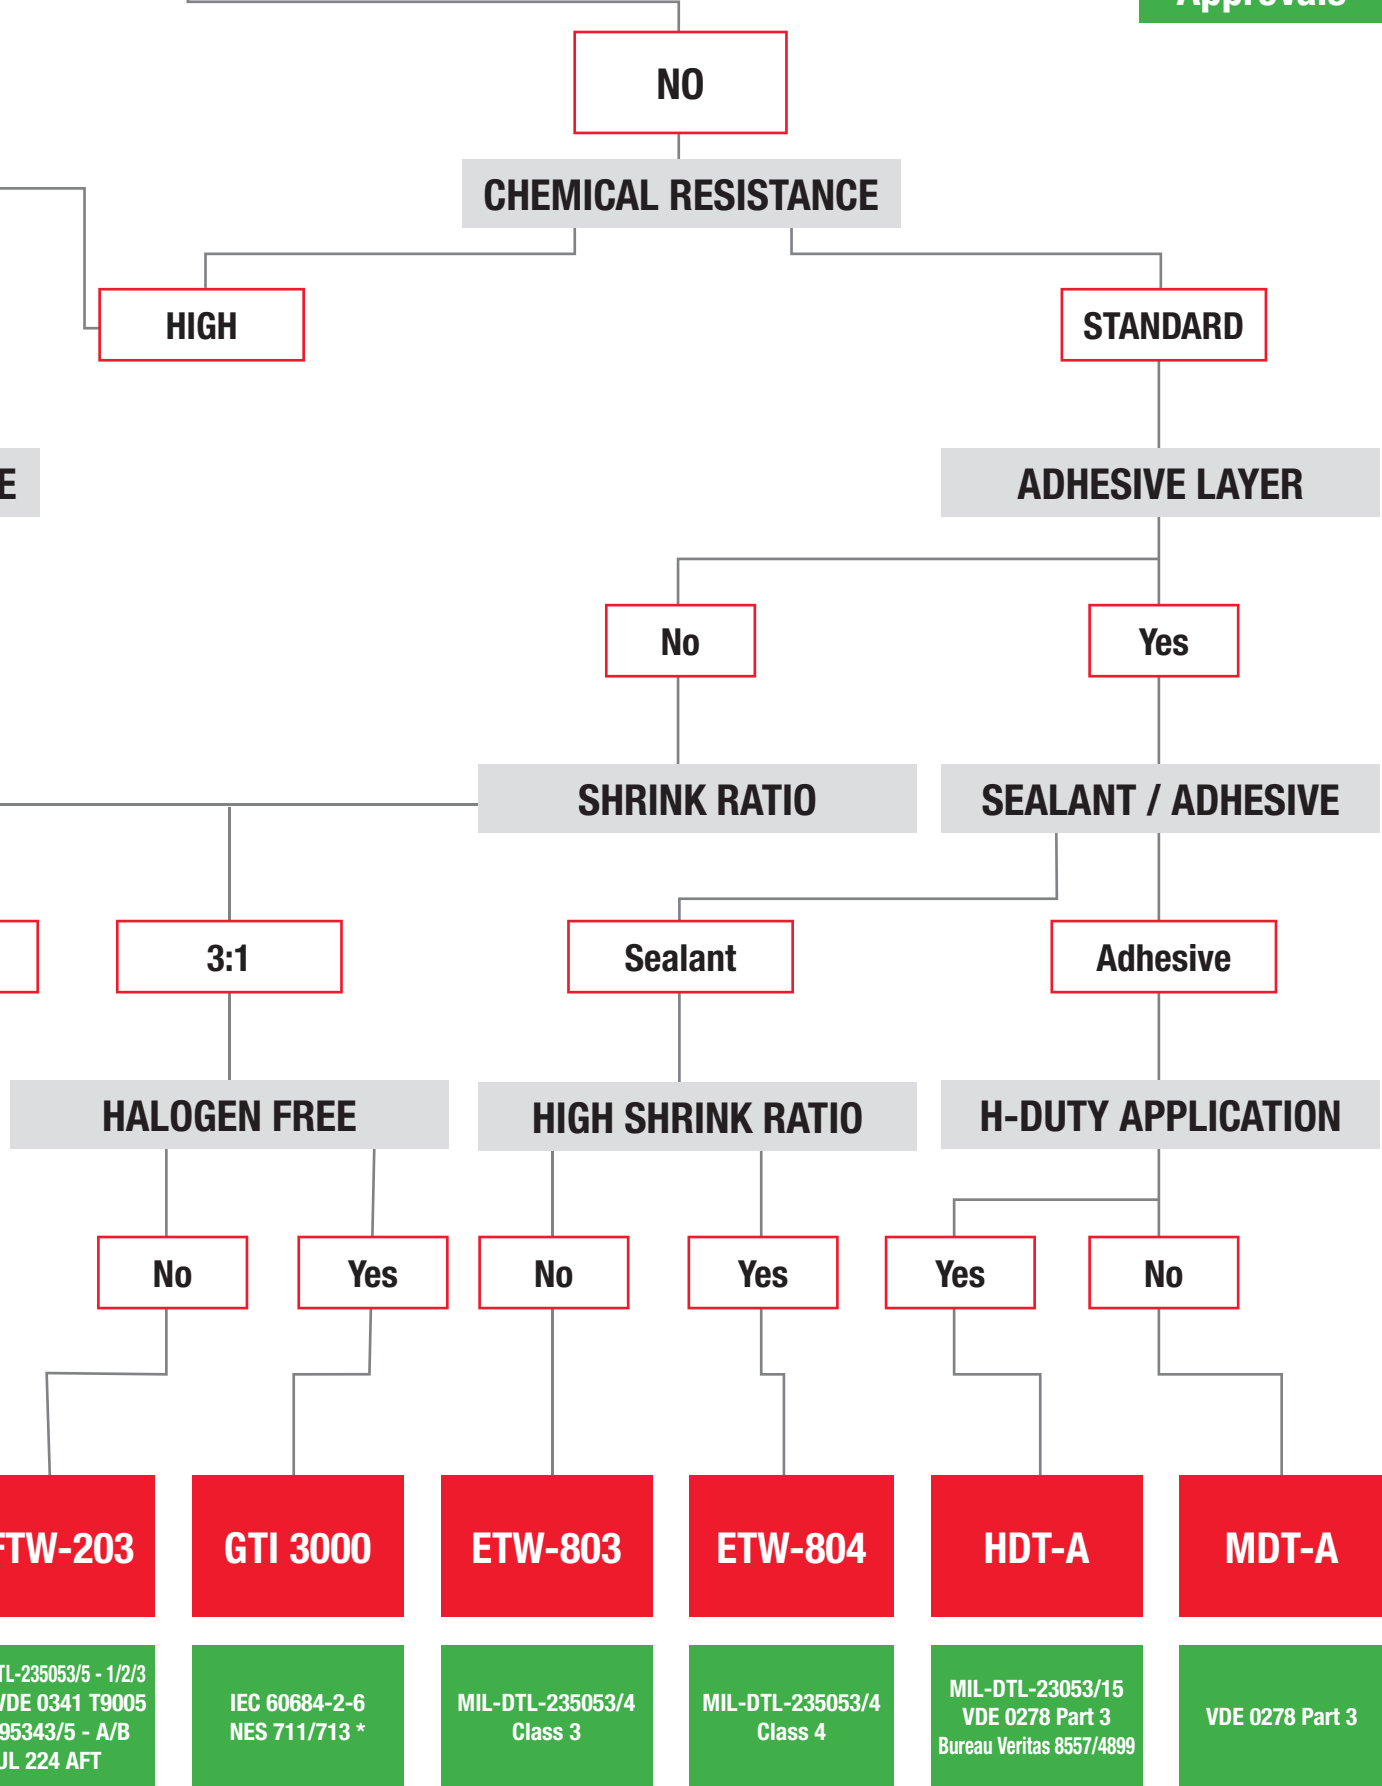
NO

CHEMICAL RESISTANCE

HIGH

STANDARD

E

ADHESIVE LAYER

No

Yes

SHRINK RATIO

SEALANT / ADHESIVE

3:1

Sealant

Adhesive

HALOGEN FREE

HIGH SHRINK RATIO

H-DUTY APPLICATION

No

Yes

No

Yes

Yes

No

TW-203

GTI 3000

ETW-803

ETW-804

HDT-A

MDT-A

TL-235053/5 - 1/2/3
DE 0341 T9005
95343/5 - A/B
UL 224 AFT

IEC 60684-2-6
NES 711/713 *

MIL-DTL-235053/4
Class 3

MIL-DTL-235053/4
Class 4

MIL-DTL-23053/15
VDE 0278 Part 3
Bureau Veritas 8557/4899

VDE 0278 Part 3